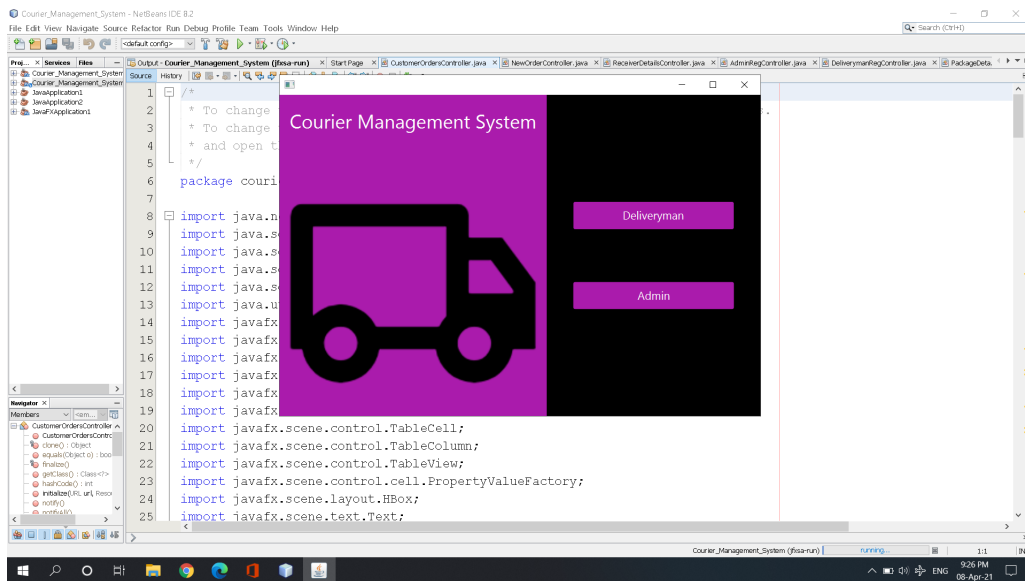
Courier_Management_System - NetBeans IDE 8.2

File Edit View Navigate Source Refactor Run Debug Profile Team Tools Window Help

Search (Ctrl+I)

<default config>

Proj... Services Files

Courier_Management_System
Courier_Management_System
JavaApplication1
JavaApplication2
JavaFXApplication1

Output - Courier_Management_System (jfxsa-run) | Start Page | CustomerOrdersController.java | NewOrderController.java | ReceiverDetailsController.java | AdminRegController.java | DeliverymanRegController.java | PackageDeta...

Source History

1 /*
2 * To change
3 * To change
4 * and open t
5 */
6 package couri
7
8 import java.n
9 import java.s
10 import java.s
11 import java.s
12 import java.s
13 import java.u
14 import javafx
15 import javafx
16 import javafx
17 import javafx
18 import javafx
19 import javafx
20 import javafx.scene.control.TableCell;
21 import javafx.scene.control.TableColumn;
22 import javafx.scene.control.TableView;
23 import javafx.scene.control.cell.PropertyValueFactory;
24 import javafx.scene.layout.HBox;
25 import javafx.scene.text.Text;

Courier Management System

Deliveryman

Admin

Navigator

Members <em...

CustomerOrdersController
CustomerOrdersContro
clone() : Object
equals(Object o) : boo
finalize()
getClass() : Class<?>
hashCode() : int
initialize(URL url, Resor
notify()
notifyAll()

Courier_Management_System (jfxsa-run) running... 1:1 INS

ENG 9:26 PM 08-Apr-21